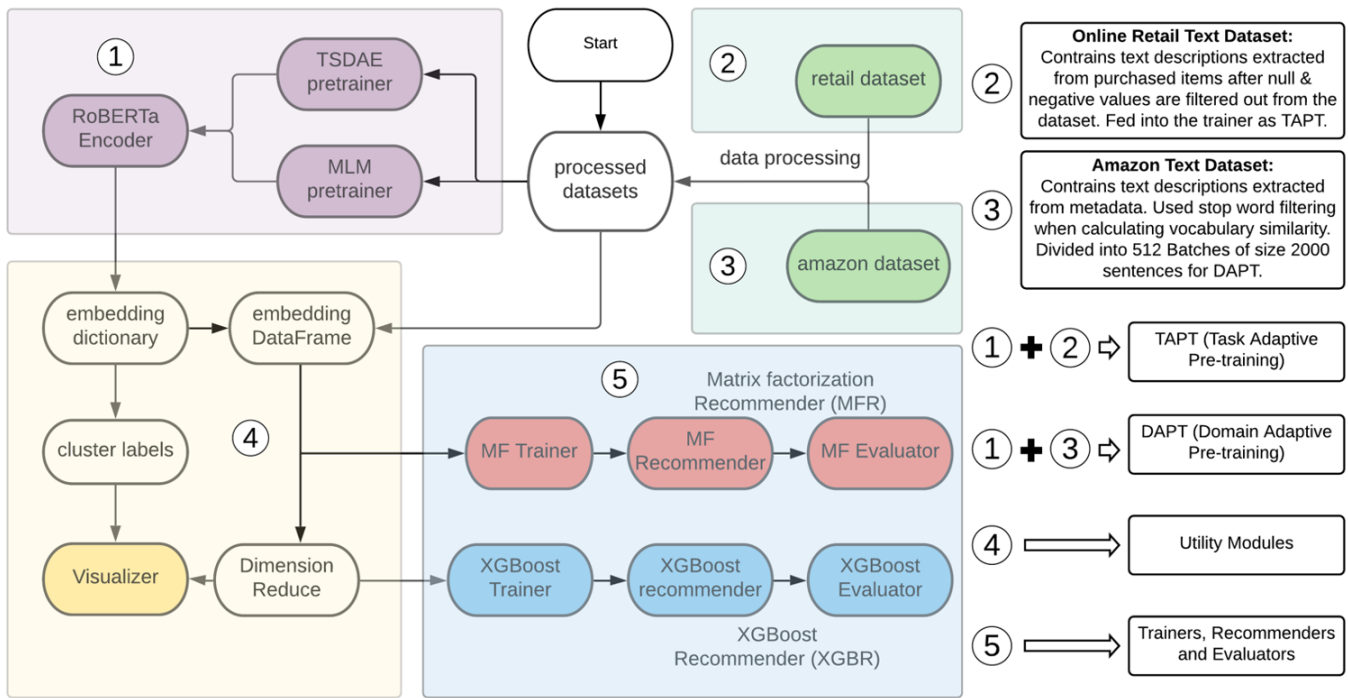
1

TSDAE pretrainer

RoBERTa Encoder

MLM pretrainer

Start

processed datasets

2

retail dataset

data processing

3

amazon dataset

embedding dictionary

embedding DataFrame

cluster labels

4

Visualizer

Dimension Reduce

5

Matrix factorization Recommender (MFR)

MF Trainer

MF Recommender

MF Evaluator

XGBoost Trainer

XGBoost recommender

XGBoost Evaluator

XGBoost Recommender (XGBR)

2

**Online Retail Text Dataset:** Contrains text descriptions extracted from purchased items after null & negative values are filtered out from the dataset. Fed into the trainer as TAPT.

3

**Amazon Text Dataset:** Contrains text descriptions extracted from metadata. Used stop word filtering when calculating vocabulary similarity. Divided into 512 Batches of size 2000 sentences for DAPT.

1 + 2 TAPT (Task Adaptive Pre-training)

1 + 3 DAPT (Domain Adaptive Pre-training)

4 Utility Modules

5 Trainers, Recommenders and Evaluators